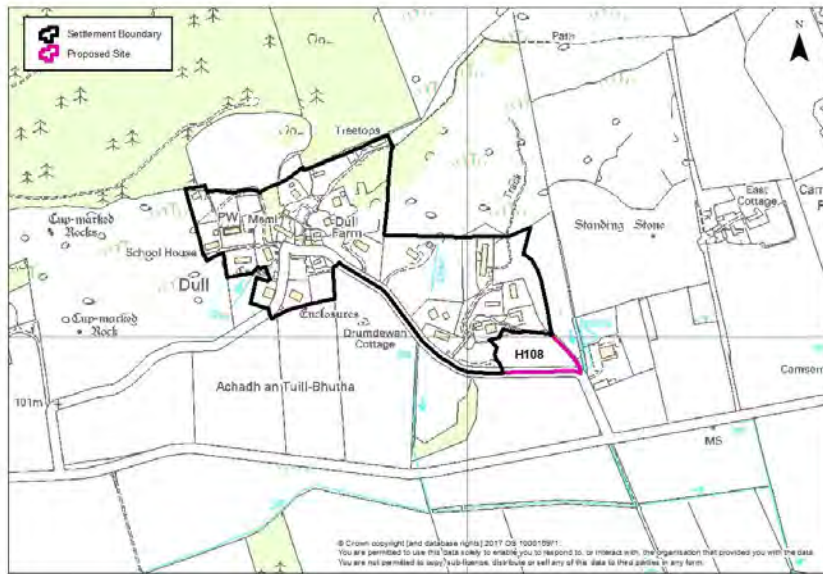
Settlement Boundary
Proposed Site

N

Path
Treetops
Track
Standing Stone
East Cottage
Cam
Cup-marked Rocks
PW
Meml
Dull Farm
School House
Dull
Cup-marked Rock
Enclosures
Drumdewan Cottage
H108
Camserv
Achadh an Tuill-Bhutha
101m
MS

© Crown copyright [and database rights] 2017 OS 100016971.
You are permitted to use this data solely to enable you to respond to, or interact with, the organisation that provided you with the data.
You are not permitted to copy, sub-licence, distribute or sell any of this data to third parties in any form.